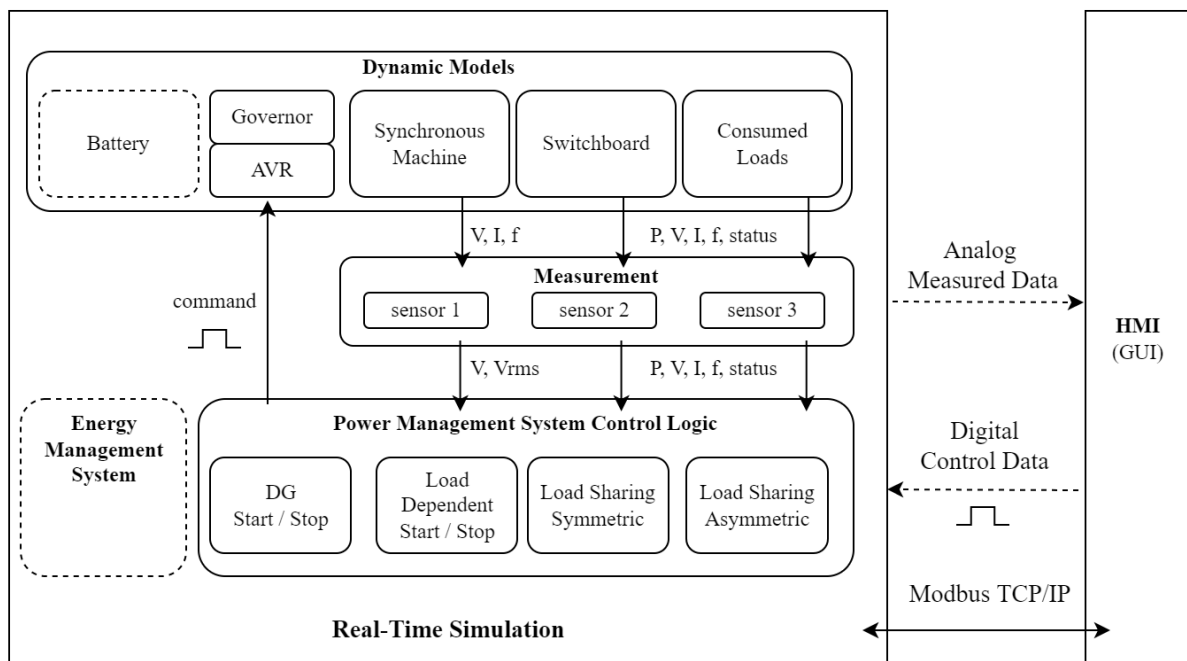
Dynamic Models

Battery

Governor

AVR

Synchronous Machine

Switchboard

Consumed Loads

V, I, f

P, V, I, f, status

Measurement

sensor 1

sensor 2

sensor 3

command

V, Vrms

P, V, I, f, status

Energy Management System

Power Management System Control Logic

DG Start / Stop

Load Dependent Start / Stop

Load Sharing Symmetric

Load Sharing Asymmetric

Analog Measured Data

HMI (GUI)

Digital Control Data

Modbus TCP/IP

Real-Time Simulation